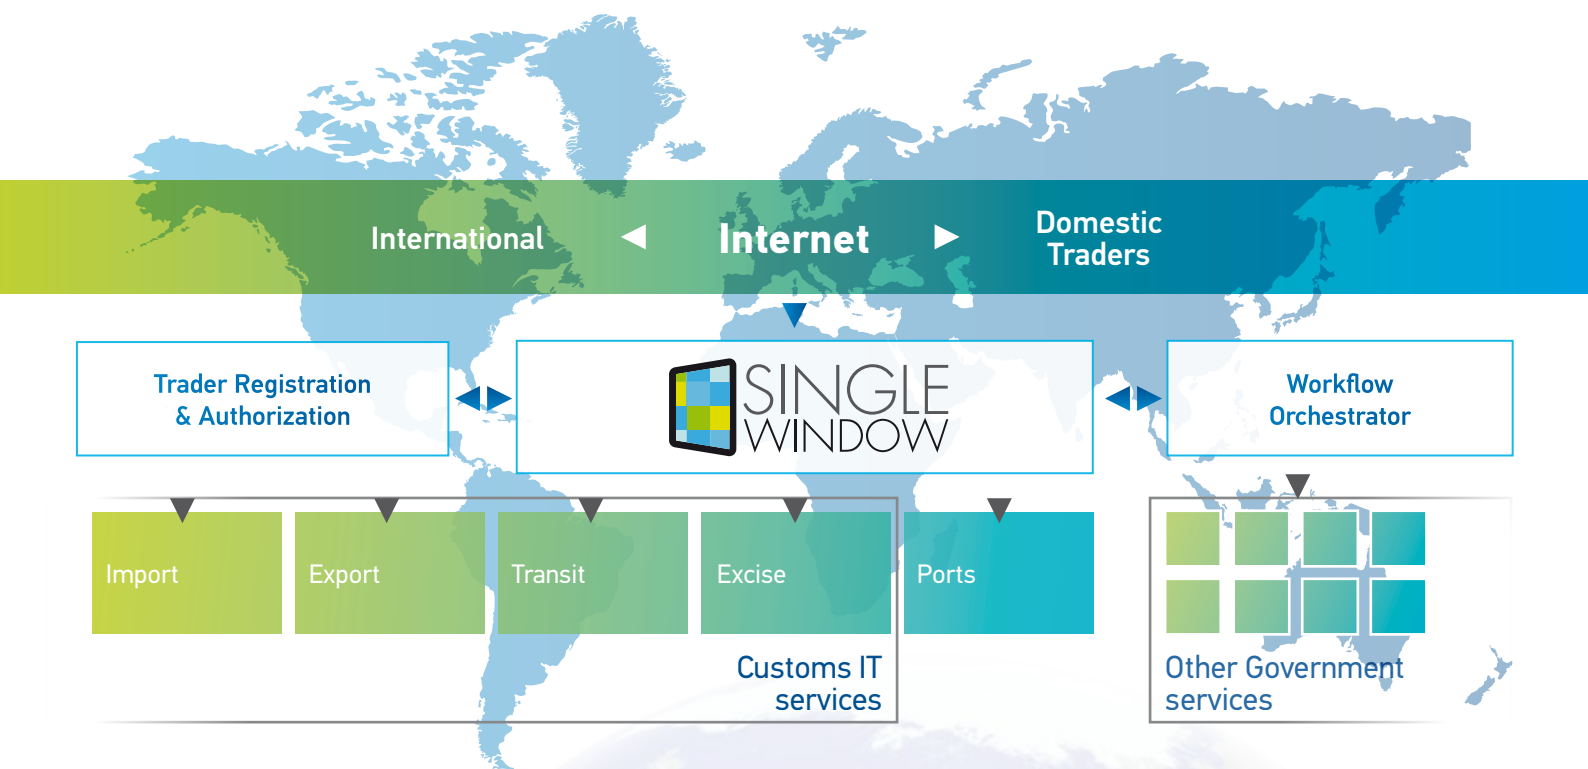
International

Internet

Domestic Traders

Trader Registration & Authorization

SINGLE WINDOW

Workflow Orchestrator

Import

Export

Transit

Excise

Ports

Customs IT services

Other Government services